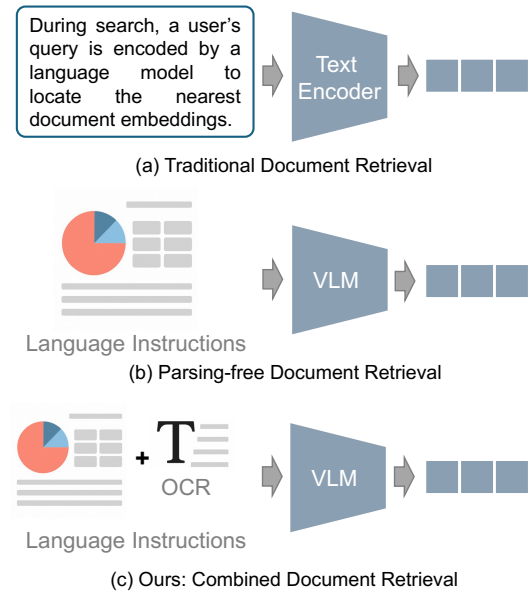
During search, a user's query is encoded by a language model to locate the nearest document embeddings.

Text Encoder

(a) Traditional Document Retrieval

Language Instructions

VLM

(b) Parsing-free Document Retrieval

+ T

OCR

Language Instructions

VLM

(c) Ours: Combined Document Retrieval